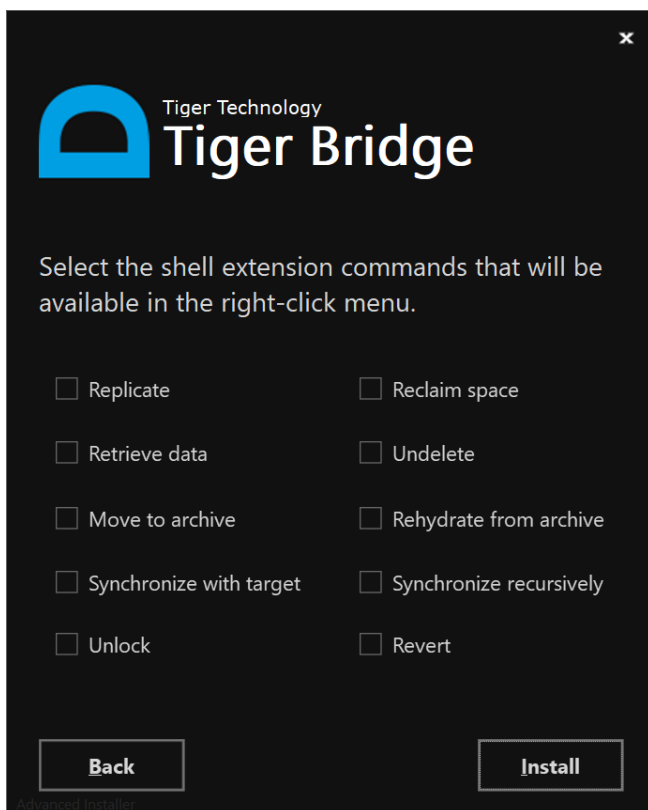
×

Tiger Technology
Tiger Bridge

Select the shell extension commands that will be available in the right-click menu.

Replicate

Retrieve data

Move to archive

Synchronize with target

Unlock

Reclaim space

Undelete

Rehydrate from archive

Synchronize recursively

Revert

Back

Install

Advanced Installer